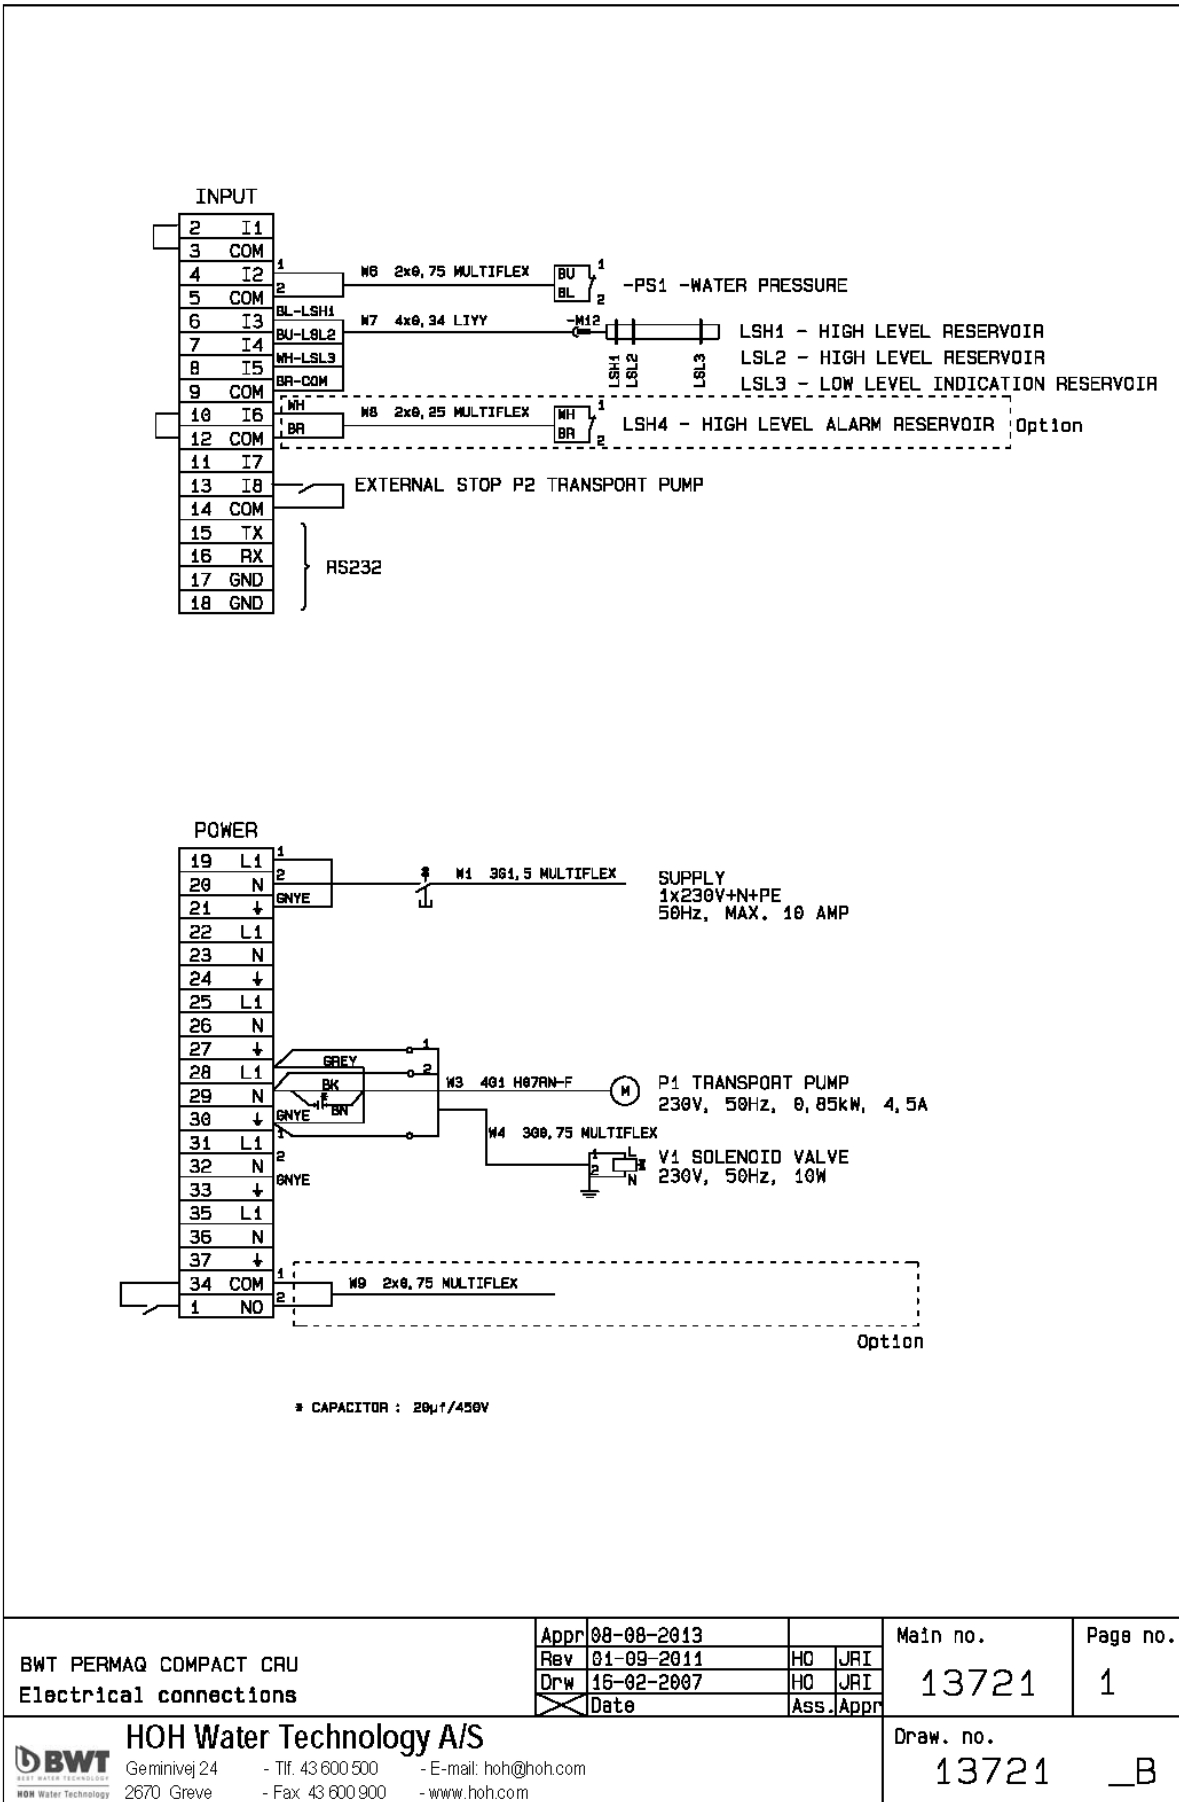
INPUT

| 2 | I1 |
|---|---|
| 3 | COM |
| 4 | I2 |
| 5 | COM |
| 6 | I3 |
| 7 | I4 |
| 8 | I5 |
| 9 | COM |
| 10 | I6 |
| 12 | COM |
| 11 | I7 |
| 13 | I8 |
| 14 | COM |
| 15 | TX |
| 16 | RX |
| 17 | GND |
| 18 | GND |

1
2
W6 2x0,75 MULTIFLEX
BU
BL
1
2
-PS1 -WATER PRESSURE

BL-LSH1
BU-LSL2
WH-LSL3
BR-COM
W7 4x0,34 LIYY
-M12
LSH1
LSL2
LSL3
LSH1 - HIGH LEVEL RESERVOIR
LSL2 - HIGH LEVEL RESERVOIR
LSL3 - LOW LEVEL INDICATION RESERVOIR

WH
BR
W8 2x0,25 MULTIFLEX
WH
BR
1
2
LSH4 - HIGH LEVEL ALARM RESERVOIR
Option

EXTERNAL STOP P2 TRANSPORT PUMP

RS232

POWER

| 19 | L1 |
|---|---|
| 20 | N |
| 21 | ⏚ |
| 22 | L1 |
| 23 | N |
| 24 | ⏚ |
| 25 | L1 |
| 26 | N |
| 27 | ⏚ |
| 28 | L1 |
| 29 | N |
| 30 | ⏚ |
| 31 | L1 |
| 32 | N |
| 33 | ⏚ |
| 35 | L1 |
| 36 | N |
| 37 | ⏚ |
| 34 | COM |
| 1 | NO |

1
2
GNYE
W1 3G1,5 MULTIFLEX
SUPPLY
1x230V+N+PE
50Hz, MAX. 10 AMP

GREY
BK
BN
GNYE
1
2
W3 4G1 H07RN-F
M
P1 TRANSPORT PUMP
230V, 50Hz, 0,85kW, 4,5A

W4 3G0,75 MULTIFLEX
1
2
GNYE
1
2
N
V1 SOLENOID VALVE
230V, 50Hz, 10W

1
2
W9 2x0,75 MULTIFLEX
Option

* CAPACITOR : 20µf/450V

BWT PERMAQ COMPACT CRU
Electrical connections

| Appr | 08-08-2013 | | |
|---|---|---|---|
| Rev | 01-09-2011 | HO | JRI |
| Drw | 16-02-2007 | HO | JRI |
| | Date | Ass. | Appr |

Main no.
13721
Page no.
1

HOH Water Technology A/S
Geminivej 24 - Tlf. 43 600 500 - E-mail: hoh@hoh.com
2670 Greve - Fax 43 600 900 - www.hoh.com
BWT
BEST WATER TECHNOLOGY
HOH Water Technology

Draw. no.
13721 _B